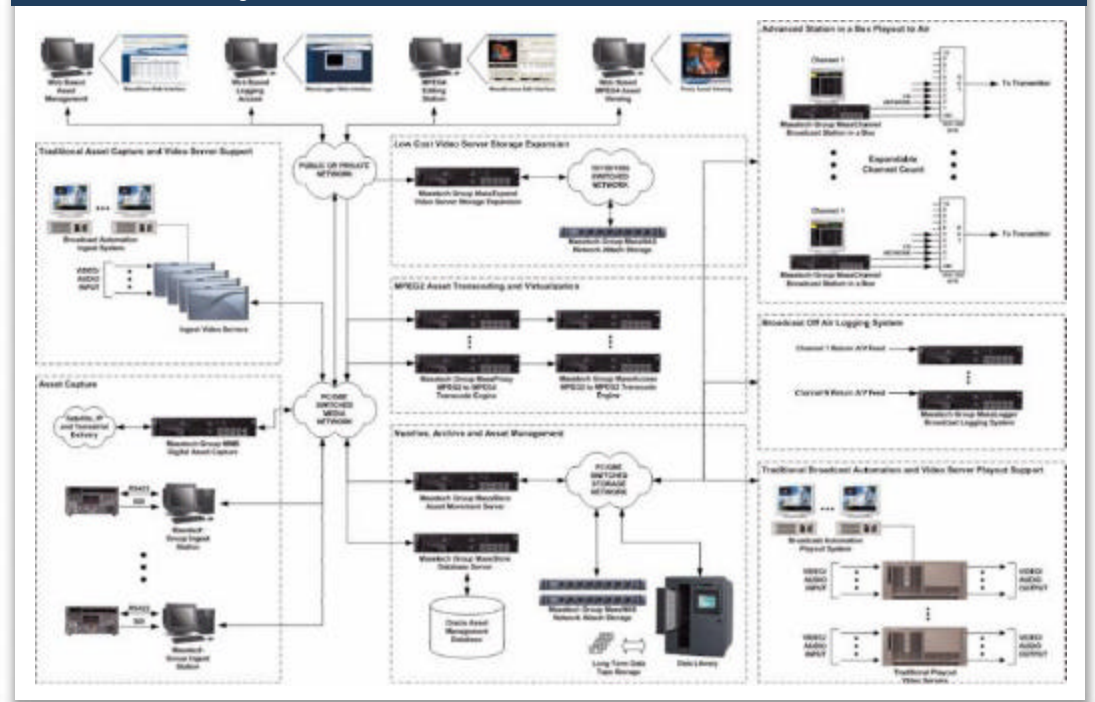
Web Based Asset Management

Web Based Logging Access

MPEG4 Editing Station

Web Based MPEG4 Asset Viewing

PUBLIC OR PRIVATE NETWORK

Traditional Asset Capture and Video Server Support

Broadcast Automation Ingest System

VIDEO/ AUDIO INPUT

Ingest Video Servers

Low Cost Video Server Storage Expansion

Masstech Group MassExpand Video Server Storage Expansion

10/100/1000 SWITCHED NETWORK

Masstech Group MassNAS Network Attach Storage

MPEG2 Asset Transcoding and Virtualization

Masstech Group MassProxy MPEG2 to MPEG4 Transcode Engine

Masstech Group MassAccess MPEG2 to MPEG2 Transcode Engine

Asset Capture

Satellite, IP and Terrestrial Delivery

Masstech Group MMS Digital Asset Capture

FC/GBE SWITCHED MEDIA NETWORK

RS422

SDI

Masstech Group Ingest Station

Nearline, Archive and Asset Management

FC/GBE SWITCHED STORAGE NETWORK

Masstech Group MassStore Asset Movement Server

Masstech Group MassStore Database Server

Oracle Asset Management Database

Masstech Group MassNAS Network Attach Storage

Long Term Data Tape Storage

Data Library

Advanced Station in a Box Playout to Air

Channel 1

Masstech Group MassChannel Broadcast Station in a Box

To Transmitter

Expandable Channel Count

Broadcast Off Air Logging System

Channel 1 Return A/V Feed

Channel N Return A/V Feed

Masstech Group MassLogger Broadcast Logging System

Traditional Broadcast Automation and Video Server Playout Support

Broadcast Automation Playout System

VIDEO/ AUDIO INPUT

VIDEO/ AUDIO OUTPUT

Traditional Playout Video Servers